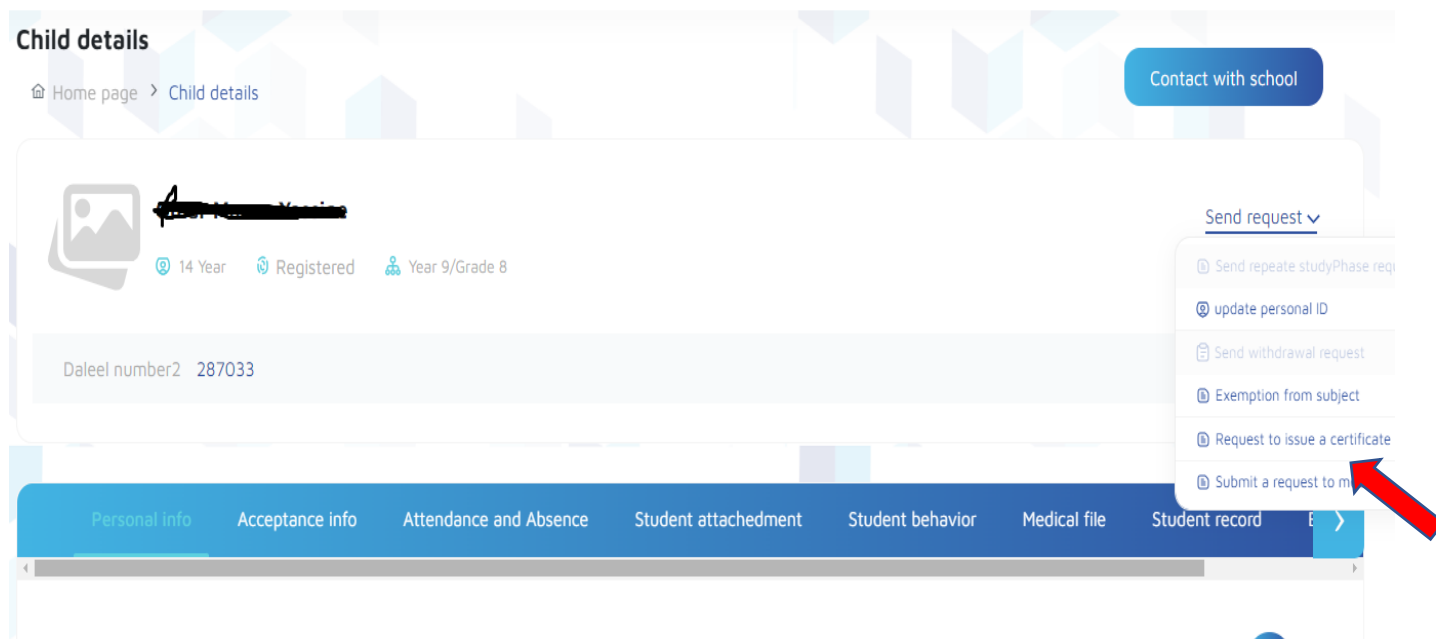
Child details

Home page > Child details

Contact with school

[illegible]

14 Year Registered Year 9/Grade 8

Send request

Send repeate studyPhase req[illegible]

update personal ID

Send withdrawal request

Exemption from subject

Request to issue a certificate

Submit a request to m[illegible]

Daleel number2 287033

Personal info Acceptance info Attendance and Absence Student attachedment Student behavior Medical file Student record E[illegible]